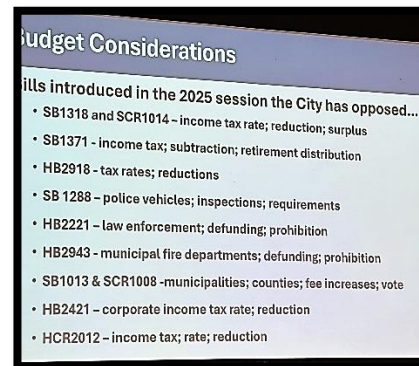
udget Considerations

ills introduced in the 2025 session the City has opposed...

- SB1318 and SCR1014 – income tax rate; reduction; surplus
- SB1371 - income tax; subtraction; retirement distribution
- HB2918 - tax rates; reductions
- SB 1288 – police vehicles; inspections; requirements
- HB2221 – law enforcement; defunding; prohibition
- HB2943 - municipal fire departments; defunding; prohibition
- SB1013 & SCR1008 -municipalities; counties; fee increases; vote
- HB2421 – corporate income tax rate; reduction
- HCR2012 – income tax; rate; reduction